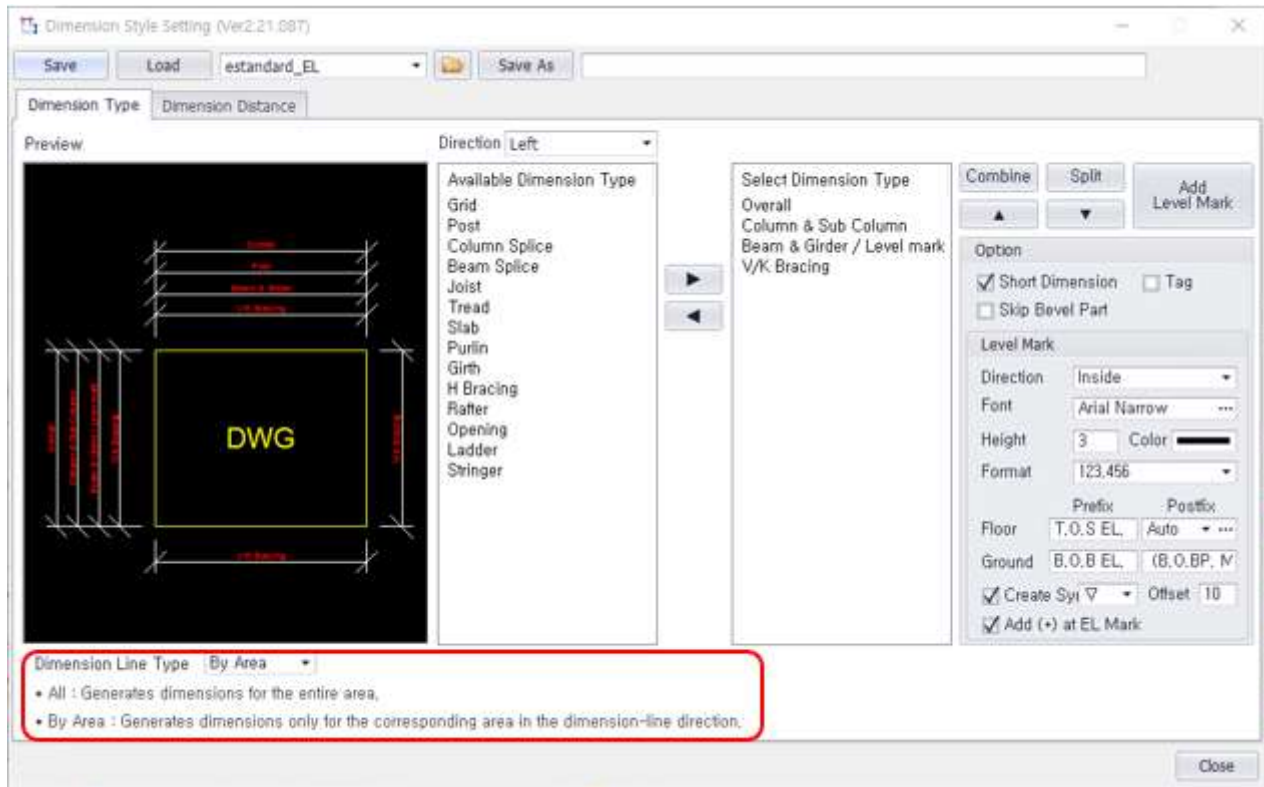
Dimension Style Setting (Ver2.21.087)

Save Load estandard_EL Save As

Dimension Type Dimension Distance

Preview

Direction Left

Available Dimension Type
Grid
Post
Column Splice
Beam Splice
Joist
Tread
Slab
Purlin
Girth
H Bracing
Rafter
Opening
Ladder
Stringer

Select Dimension Type
Overall
Column & Sub Column
Beam & Girder / Level mark
V/K Bracing

Combine Split Add Level Mark

Option
Short Dimension Tag
Skip Bevel Part

Level Mark
Direction Inside
Font Arial Narrow
Height 3 Color
Format 123,456
Prefix Postfix
Floor T.O.S EL. Auto
Ground B.O.B EL. (B.O.BP. M
Create Syı ▽ Offset 10
Add (+) at EL Mark

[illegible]
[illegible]
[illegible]
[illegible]
DWG
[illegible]

Dimension Line Type By Area
• All : Generates dimensions for the entire area.
• By Area : Generates dimensions only for the corresponding area in the dimension-line direction.

Close